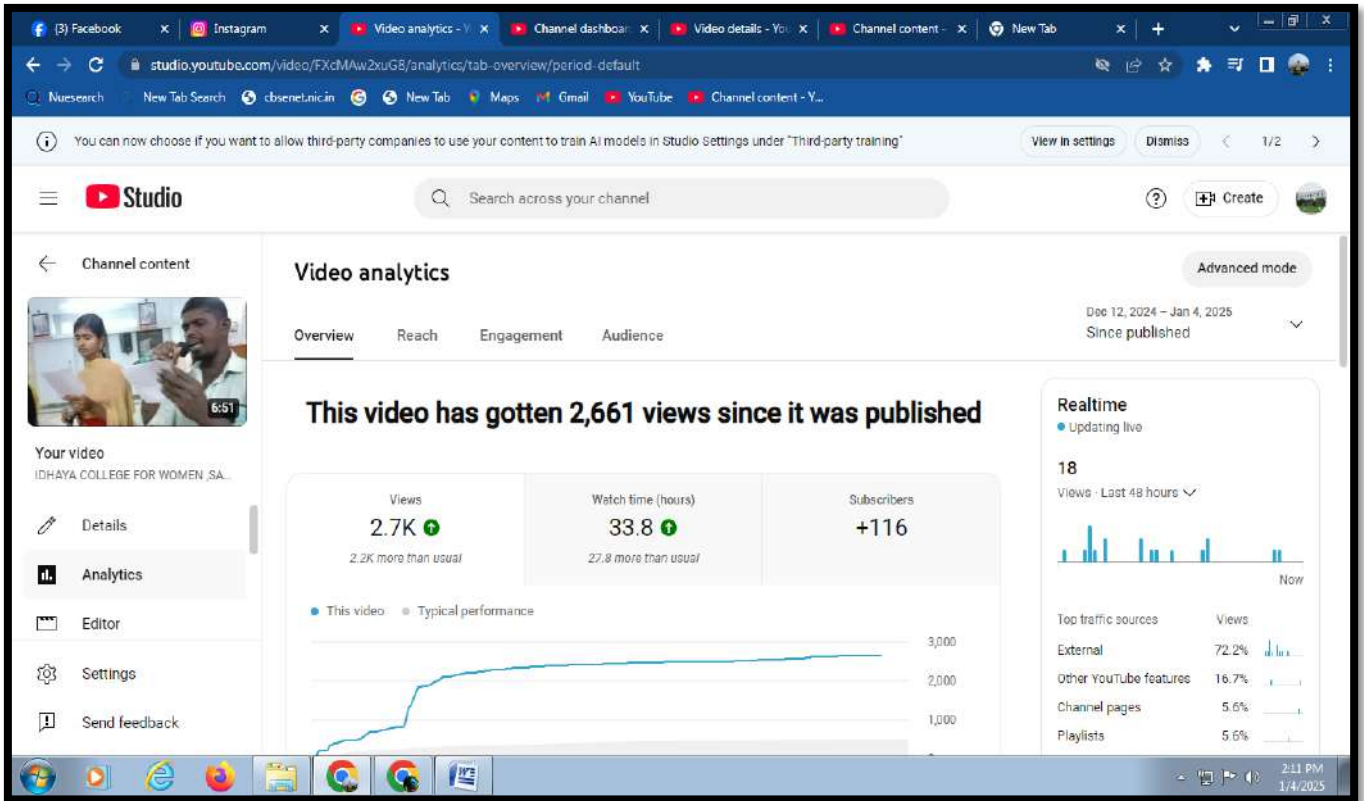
(3) Facebook × Instagram × Video analytics - Y × Channel dashboar × Video details - You × Channel content - × New Tab × +

studio.youtube.com/video/FXcMAw2xuG8/analytics/tab-overview/period-default

Nuesearch New Tab Search cbsenet.nic.in New Tab Maps Gmail YouTube Channel content - Y...

You can now choose if you want to allow third-party companies to use your content to train AI models in Studio Settings under "Third-party training" View in settings Dismiss 1/2

Studio Search across your channel Create

Channel content

6:51

Your video
IDHAYA COLLEGE FOR WOMEN ,SA...

Details
Analytics
Editor
Settings
Send feedback

Video analytics

Advanced mode

Overview Reach Engagement Audience

Dec 12, 2024 – Jan 4, 2025
Since published

This video has gotten 2,661 views since it was published

| Views | Watch time (hours) | Subscribers |
|---|---|---|
| 2.7K | 33.8 | +116 |
| 2.2K more than usual | 27.8 more than usual | |

This video Typical performance

3,000
2,000
1,000

Realtime
Updating live
18
Views · Last 48 hours
Now

| Top traffic sources | Views |
|---|---|
| External | 72.2% |
| Other YouTube features | 16.7% |
| Channel pages | 5.6% |
| Playlists | 5.6% |

2:11 PM
1/4/2025